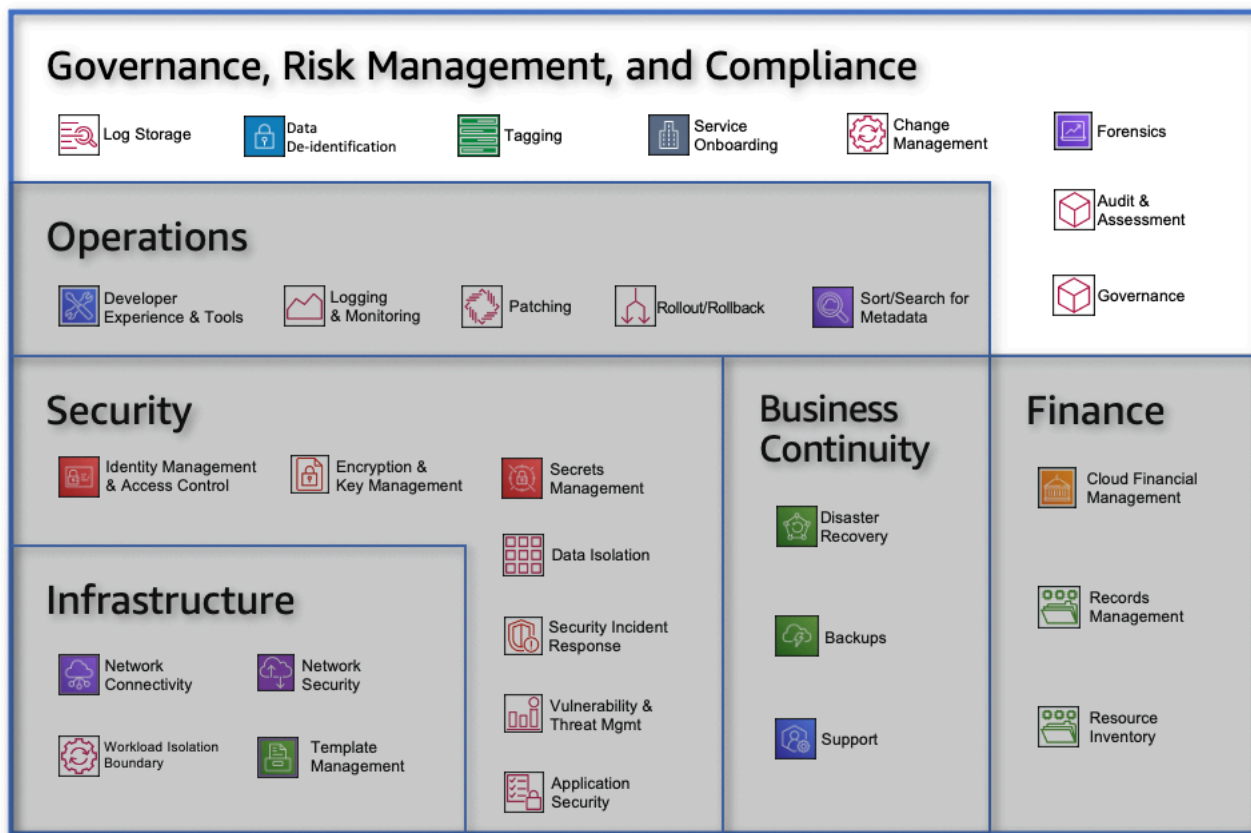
Governance, Risk Management, and Compliance

Log Storage
Data De-identification
Tagging
Service Onboarding
Change Management
Forensics
Audit & Assessment
Governance

Operations

Developer Experience & Tools
Logging & Monitoring
Patching
Rollout/Rollback
Sort/Search for Metadata

Security

Identity Management & Access Control
Encryption & Key Management
Secrets Management
Data Isolation
Security Incident Response
Vulnerability & Threat Mgmt
Application Security

Infrastructure

Network Connectivity
Network Security
Workload Isolation Boundary
Template Management

Business Continuity

Disaster Recovery
Backups
Support

Finance

Cloud Financial Management
Records Management
Resource Inventory